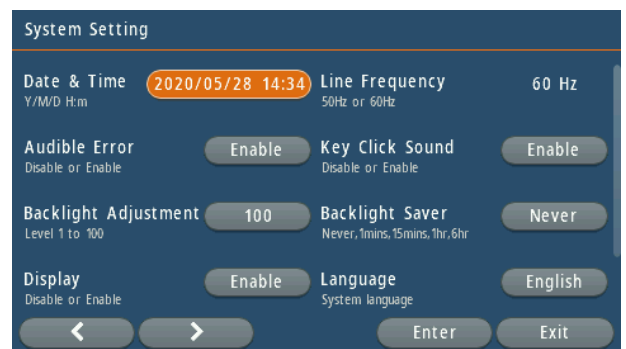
System Setting

Date & Time
Y/M/D H:m
2020/05/28 14:34

Line Frequency
50Hz or 60Hz
60 Hz

Audible Error
Disable or Enable
Enable

Key Click Sound
Disable or Enable
Enable

Backlight Adjustment
Level 1 to 100
100

Backlight Saver
Never, 1mins, 15mins, 1hr, 6hr
Never

Display
Disable or Enable
Enable

Language
System language
English

<
>
Enter
Exit